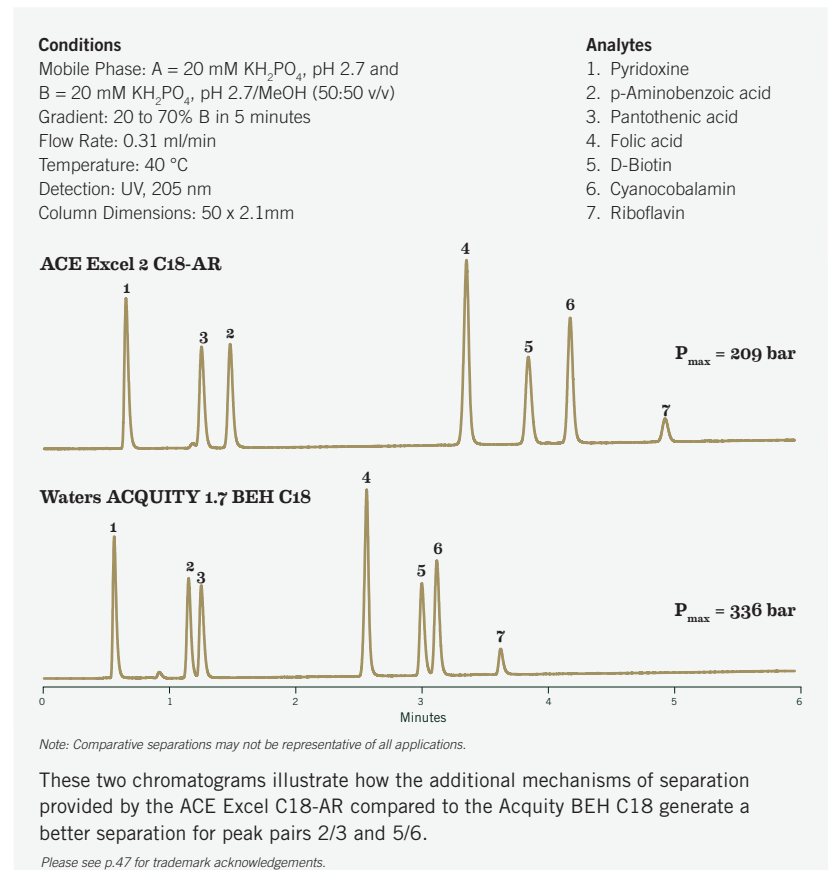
**Conditions**
Mobile Phase: A = 20 mM $KH_2PO_4$, pH 2.7 and B = 20 mM $KH_2PO_4$, pH 2.7/MeOH (50:50 v/v)
Gradient: 20 to 70% B in 5 minutes
Flow Rate: 0.31 ml/min
Temperature: 40 °C
Detection: UV, 205 nm
Column Dimensions: 50 x 2.1mm

**Analytes**
1. Pyridoxine
2. p-Aminobenzoic acid
3. Pantothenic acid
4. Folic acid
5. D-Biotin
6. Cyanocobalamin
7. Riboflavin

**ACE Excel 2 C18-AR**

1 3 2 4 5 6 7

$P_{max}$ = 209 bar

**Waters ACQUITY 1.7 BEH C18**

1 2 3 4 5 6 7

$P_{max}$ = 336 bar

0 1 2 3 4 5 6
Minutes

Note: Comparative separations may not be representative of all applications.

These two chromatograms illustrate how the additional mechanisms of separation provided by the ACE Excel C18-AR compared to the Acquity BEH C18 generate a better separation for peak pairs 2/3 and 5/6.

Please see p.47 for trademark acknowledgements.